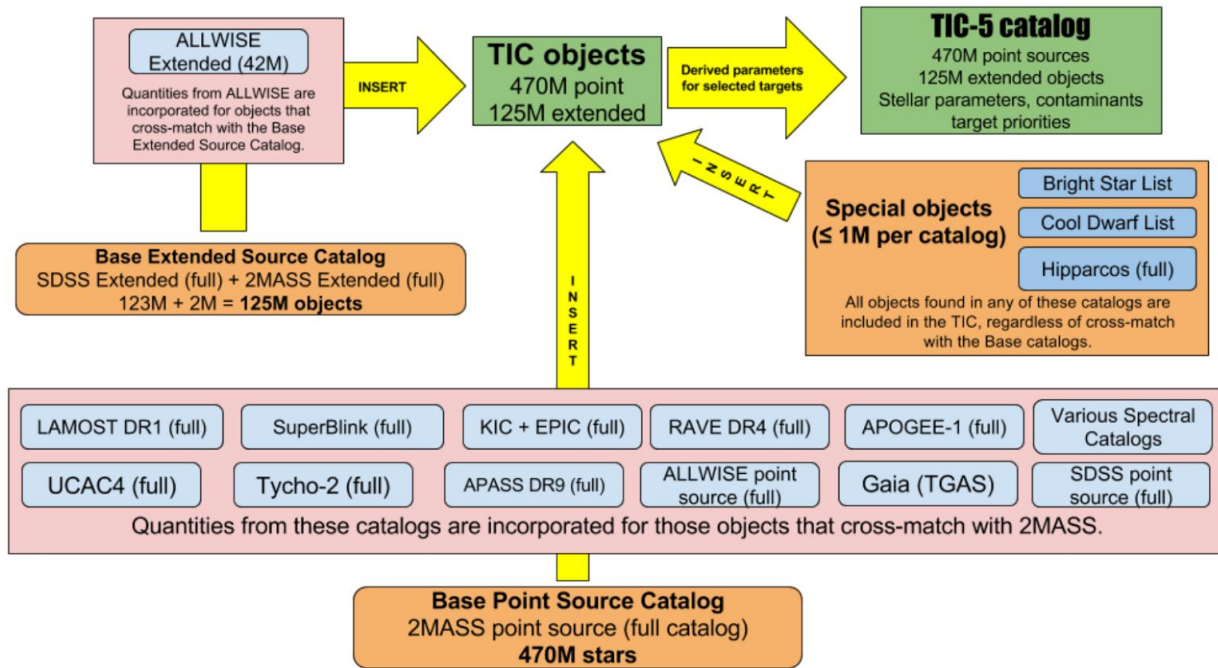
ALLWISE Extended (42M)

Quantities from ALLWISE are incorporated for objects that cross-match with the Base Extended Source Catalog.

INSERT

TIC objects
470M point
125M extended

Derived parameters for selected targets

TIC-5 catalog
470M point sources
125M extended objects
Stellar parameters, contaminants
target priorities

INSERT

Special objects
(≤ 1M per catalog)

Bright Star List

Cool Dwarf List

Hipparcos (full)

All objects found in any of these catalogs are included in the TIC, regardless of cross-match with the Base catalogs.

Base Extended Source Catalog
SDSS Extended (full) + 2MASS Extended (full)
123M + 2M = **125M objects**

INSERT

LAMOST DR1 (full)

SuperBlink (full)

KIC + EPIC (full)

RAVE DR4 (full)

APOGEE-1 (full)

Various Spectral Catalogs

UCAC4 (full)

Tycho-2 (full)

APASS DR9 (full)

ALLWISE point source (full)

Gaia (TGAS)

SDSS point source (full)

Quantities from these catalogs are incorporated for those objects that cross-match with 2MASS.

Base Point Source Catalog
2MASS point source (full catalog)
**470M stars**